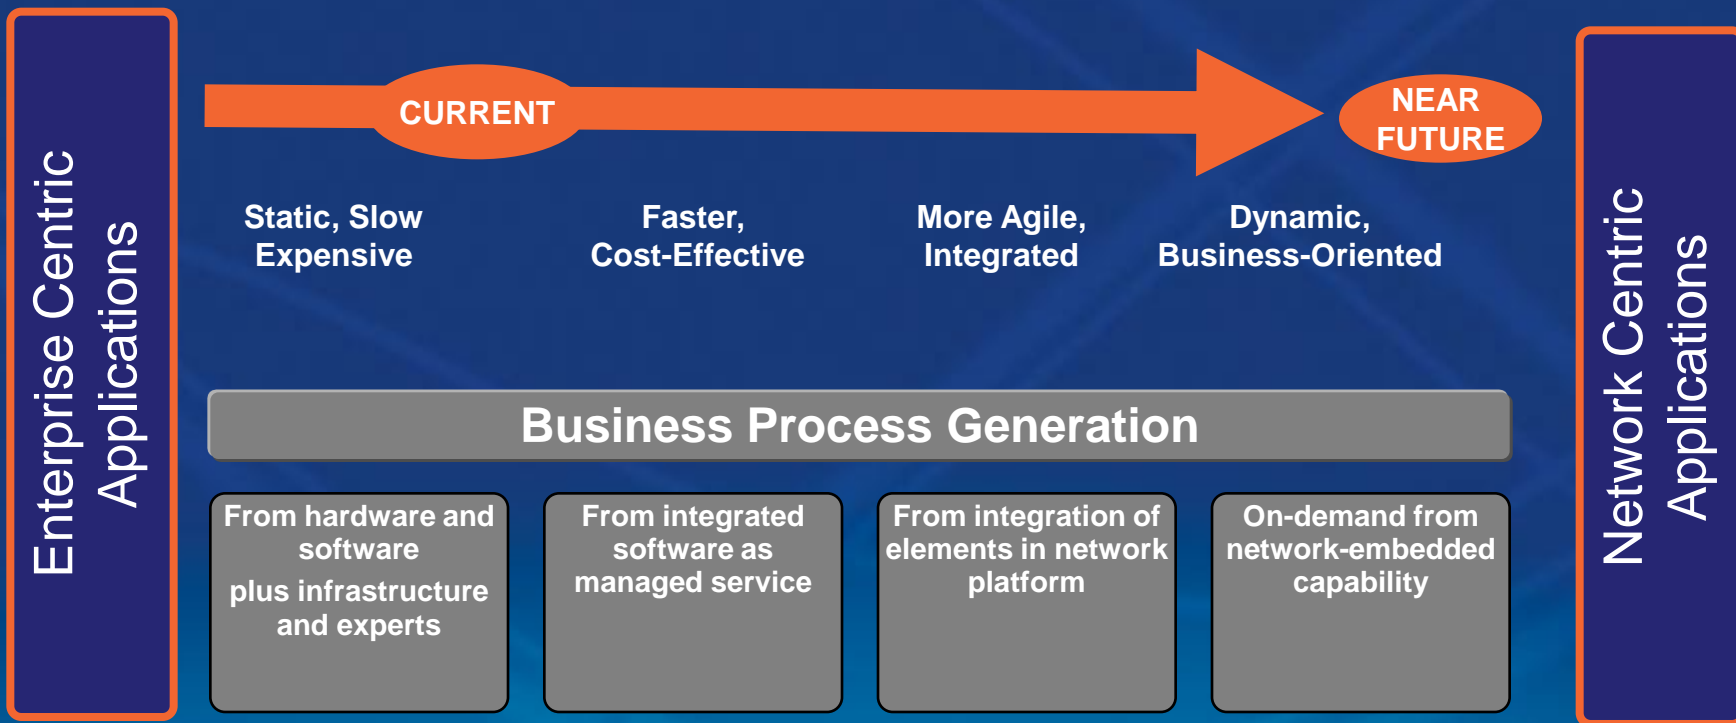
Enterprise Centric Applications

CURRENT

NEAR FUTURE

Static, Slow Expensive

Faster, Cost-Effective

More Agile, Integrated

Dynamic, Business-Oriented

Business Process Generation

From hardware and software

plus infrastructure and experts

From integrated software as managed service

From integration of elements in network platform

On-demand from network-embedded capability

Network Centric Applications